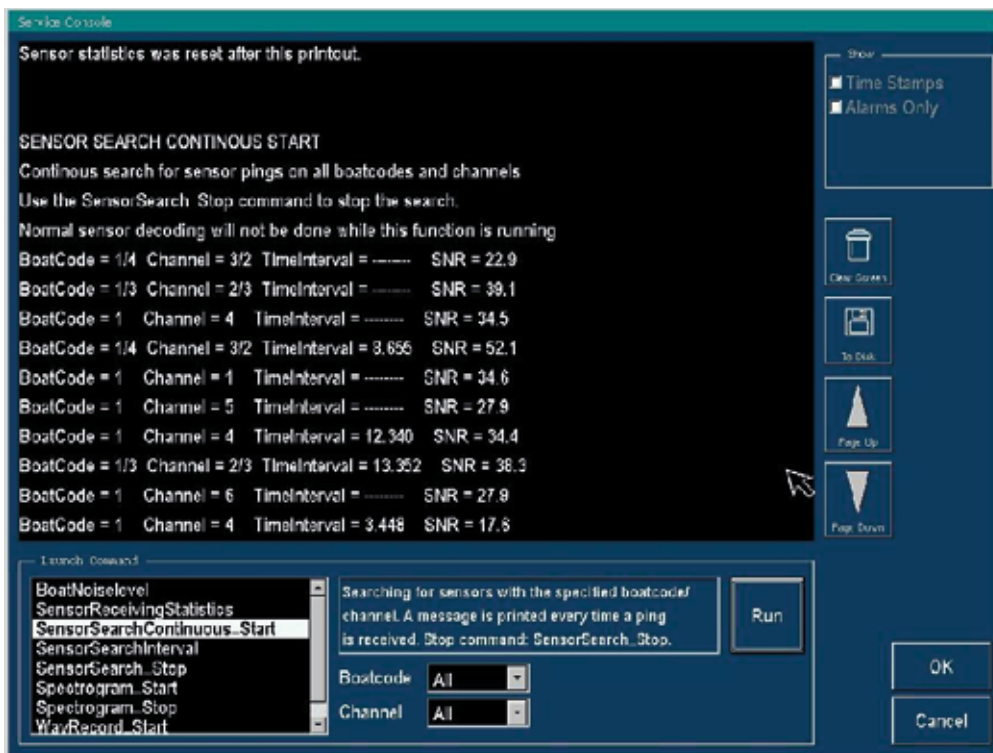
Service Console

Sensor statistics was reset after this printout.

SENSOR SEARCH CONTINOUS START
Continous search for sensor pings on all boatcodes and channels
Use the SensorSearch_Stop command to stop the search.
Normal sensor decoding will not be done while this function is running
BoatCode = 1/4 Channel = 3/2 TimeInterval = -------- SNR = 22.9
BoatCode = 1/3 Channel = 2/3 TimeInterval = -------- SNR = 39.1
BoatCode = 1 Channel = 4 TimeInterval = -------- SNR = 34.5
BoatCode = 1/4 Channel = 3/2 TimeInterval = 8.655 SNR = 52.1
BoatCode = 1 Channel = 1 TimeInterval = -------- SNR = 34.6
BoatCode = 1 Channel = 5 TimeInterval = -------- SNR = 27.9
BoatCode = 1 Channel = 4 TimeInterval = 12.340 SNR = 34.4
BoatCode = 1/3 Channel = 2/3 TimeInterval = 13.352 SNR = 38.3
BoatCode = 1 Channel = 6 TimeInterval = -------- SNR = 27.9
BoatCode = 1 Channel = 4 TimeInterval = 3.448 SNR = 17.8

Show
Time Stamps
Alarms Only

Clear Screen
To Disk
Page Up
Page Down

Launch Command
BoatNoiselevel
SensorReceivingStatistics
SensorSearchContinuous_Start
SensorSearchInterval
SensorSearch_Stop
Spectrogram_Start
Spectrogram_Stop
WavRecord_Start

Searching for sensors with the specified boatcode/channel. A message is printed every time a ping is received. Stop command: SensorSearch_Stop.

Run

Boatcode All
Channel All

OK
Cancel